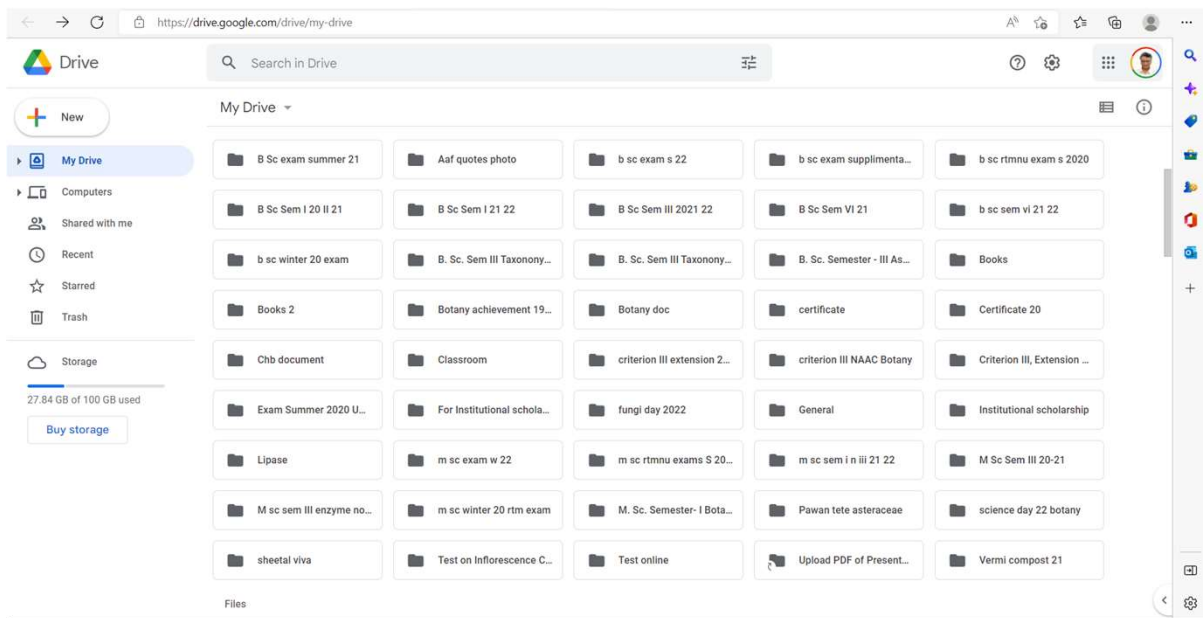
https://drive.google.com/drive/my-drive

Drive

Search in Drive

New

My Drive

Computers

Shared with me

Recent

Starred

Trash

Storage

27.84 GB of 100 GB used

Buy storage

My Drive

B Sc exam summer 21
Aaf quotes photo
b sc exam s 22
b sc exam supplimenta...
b sc rtmnu exam s 2020
B Sc Sem I 20 II 21
B Sc Sem I 21 22
B Sc Sem III 2021 22
B Sc Sem VI 21
b sc sem vi 21 22
b sc winter 20 exam
B. Sc. Sem III Taxonony...
B. Sc. Sem III Taxonony...
B. Sc. Semester - III As...
Books
Books 2
Botany achievement 19...
Botany doc
certificate
Certificate 20
Chb document
Classroom
criterion III extension 2...
criterion III NAAC Botany
Criterion III, Extension ...
Exam Summer 2020 U...
For Institutional schola...
fungi day 2022
General
Institutional scholarship
Lipase
m sc exam w 22
m sc rtmnu exams S 20...
m sc sem i n iii 21 22
M Sc Sem III 20-21
M sc sem III enzyme no...
m sc winter 20 rtm exam
M. Sc. Semester- I Bota...
Pawan tete asteraceae
science day 22 botany
sheetal viva
Test on Inflorescence C...
Test online
Upload PDF of Present...
Vermi compost 21

Files